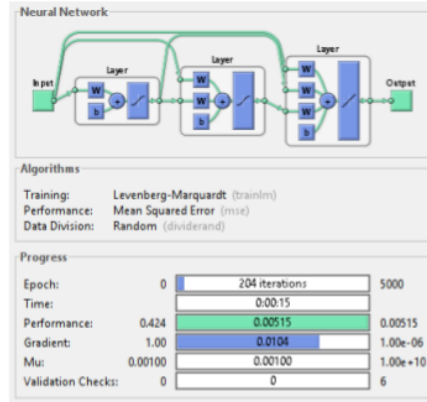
Neural Network

Input

Layer

W

b

Layer

W

W

b

Layer

W

W

W

b

Output

Algorithms

Training: Levenberg-Marquardt (trainlm)
Performance: Mean Squared Error (mse)
Data Division: Random (dividerand)

Progress

| | | | |
|---|---|---|---|
| Epoch: | 0 | 204 iterations | 5000 |
| Time: | | 0:00:15 | |
| Performance: | 0.424 | 0.00515 | 0.00515 |
| Gradient: | 1.00 | 0.0104 | 1.00e-06 |
| Mu: | 0.00100 | 0.00100 | 1.00e+10 |
| Validation Checks: | 0 | 0 | 6 |